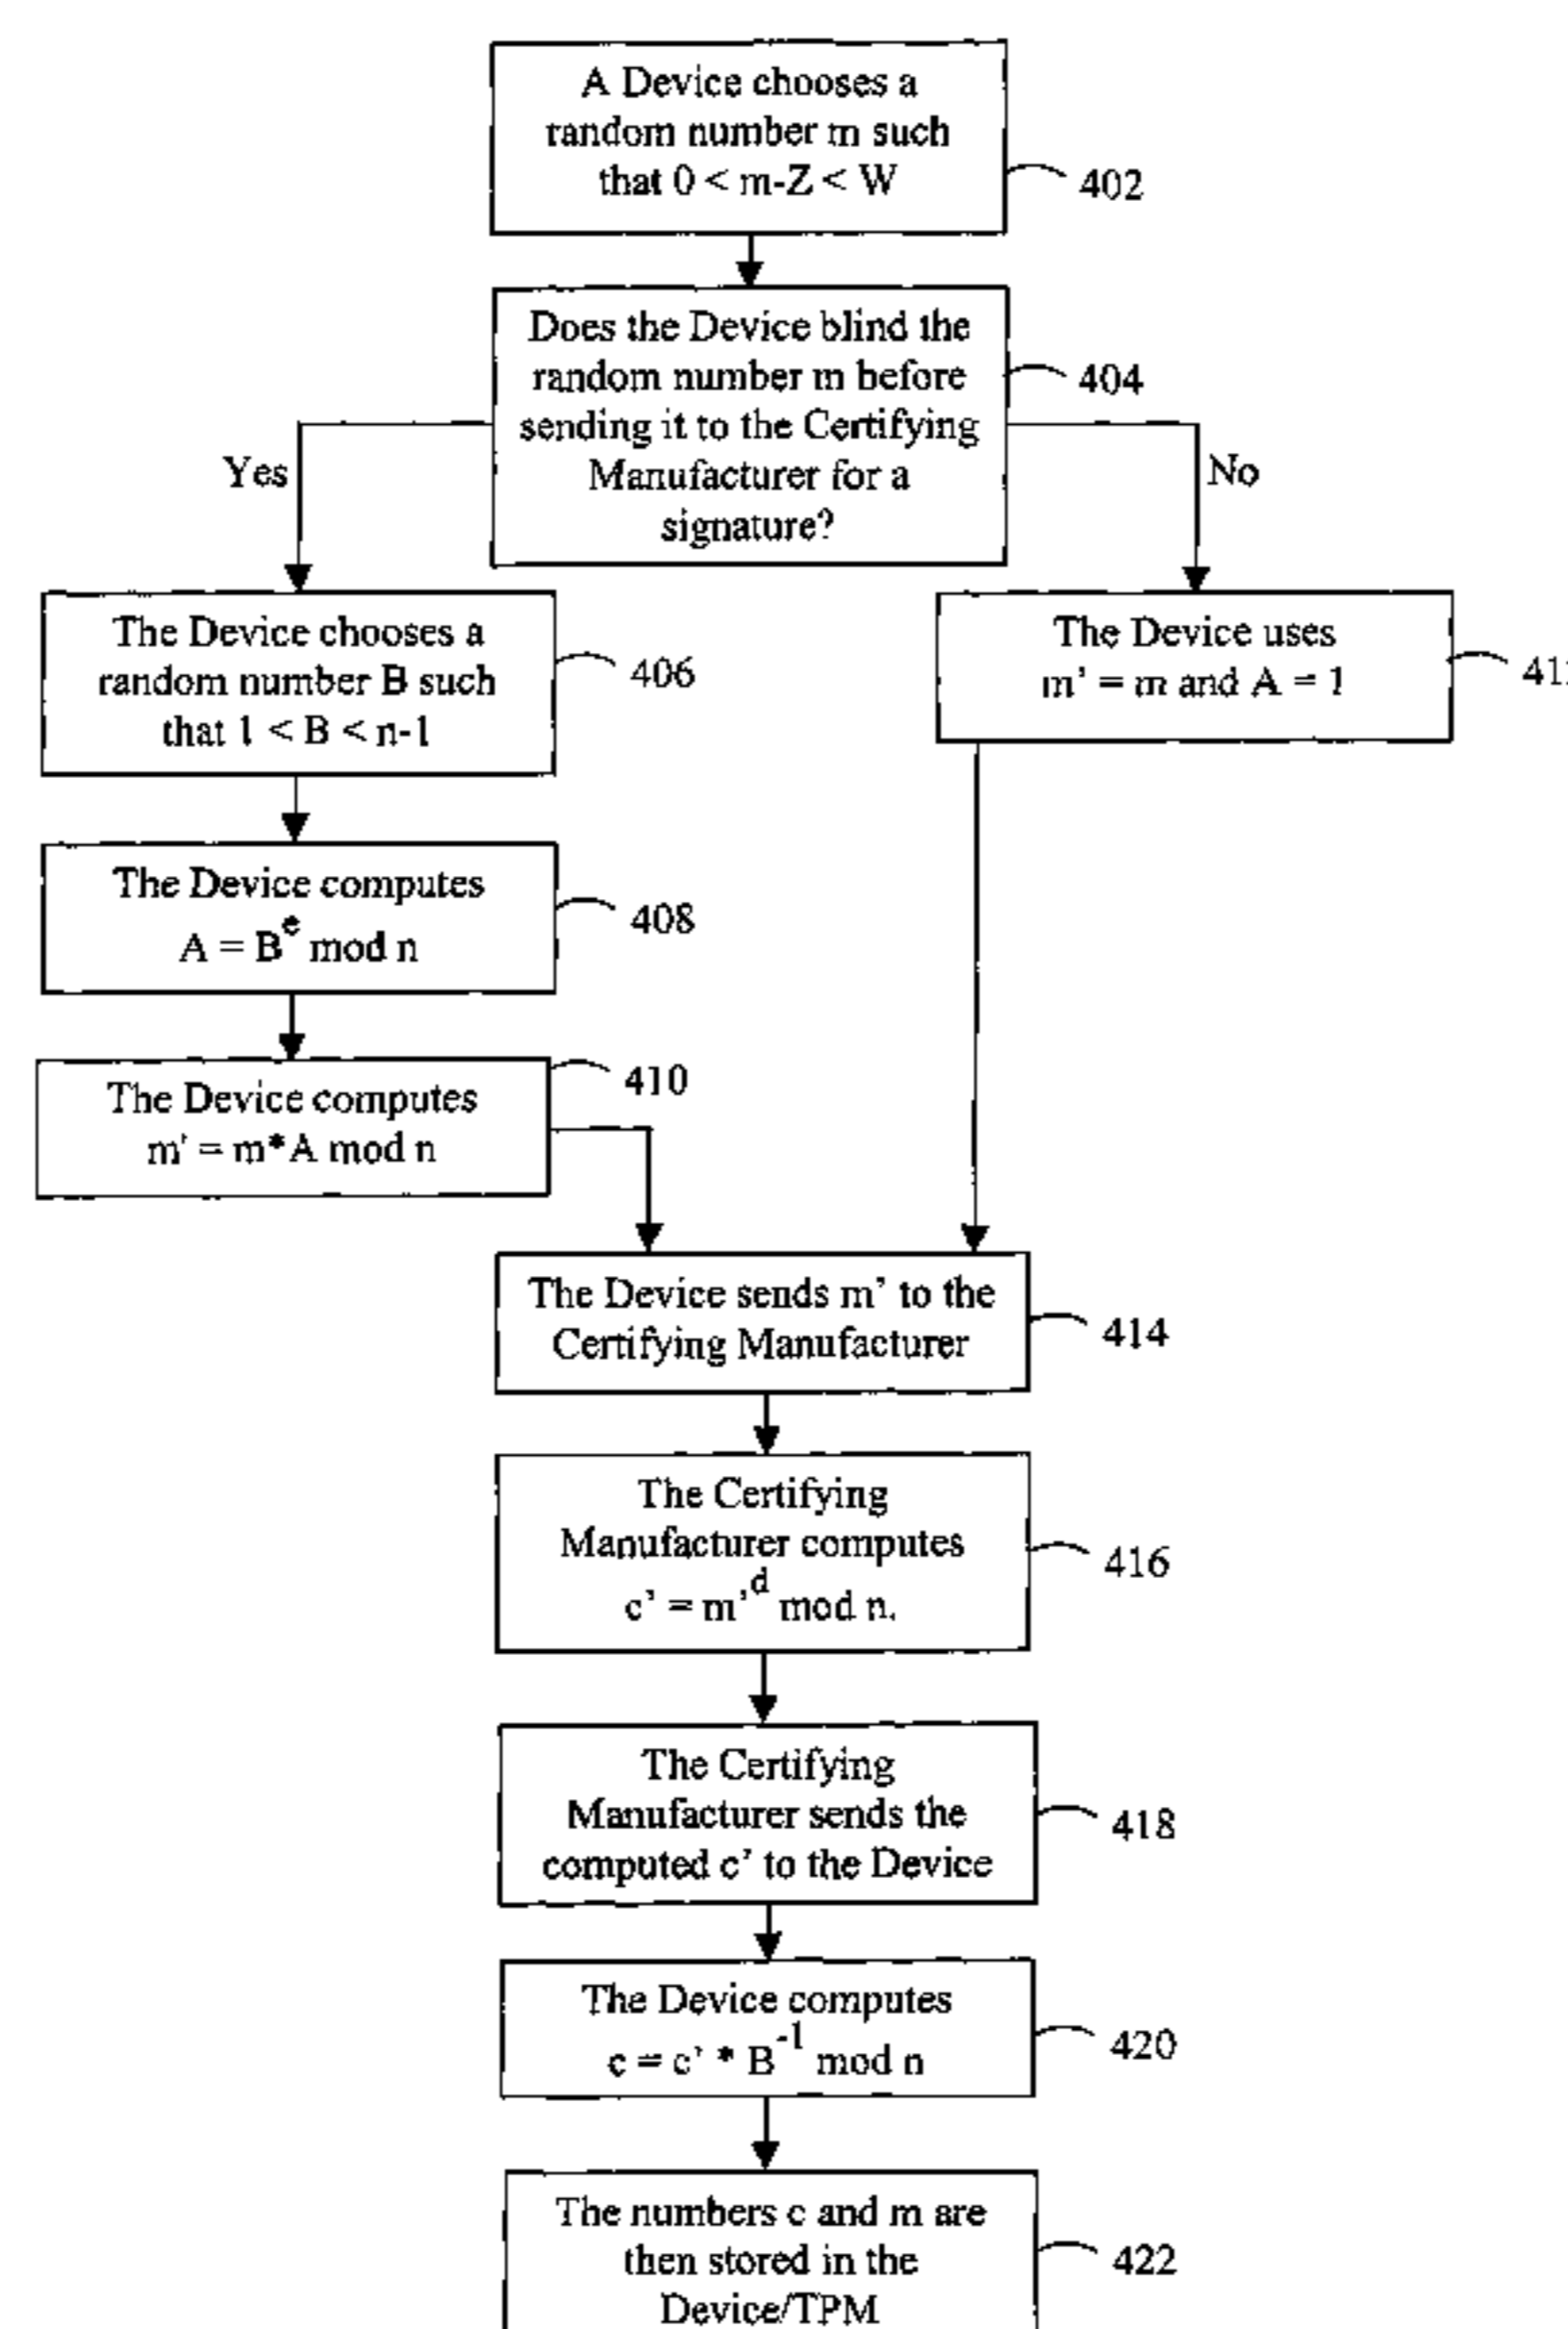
A Device chooses a random number m such that $0 < m-Z < W$

402

Does the Device blind the random number m before sending it to the Certifying Manufacturer for a signature?

404

Yes

No

The Device chooses a random number B such that $1 < B < n-1$

406

The Device uses $m' = m$ and $A = 1$

41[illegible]

The Device computes $A = B^e \bmod n$

408

The Device computes $m' = m*A \bmod n$

410

The Device sends m' to the Certifying Manufacturer

414

The Certifying Manufacturer computes $c' = m'^d \bmod n$.

416

The Certifying Manufacturer sends the computed c' to the Device

418

The Device computes $c = c' * B^{-1} \bmod n$

420

The numbers c and m are then stored in the Device/TPM

422